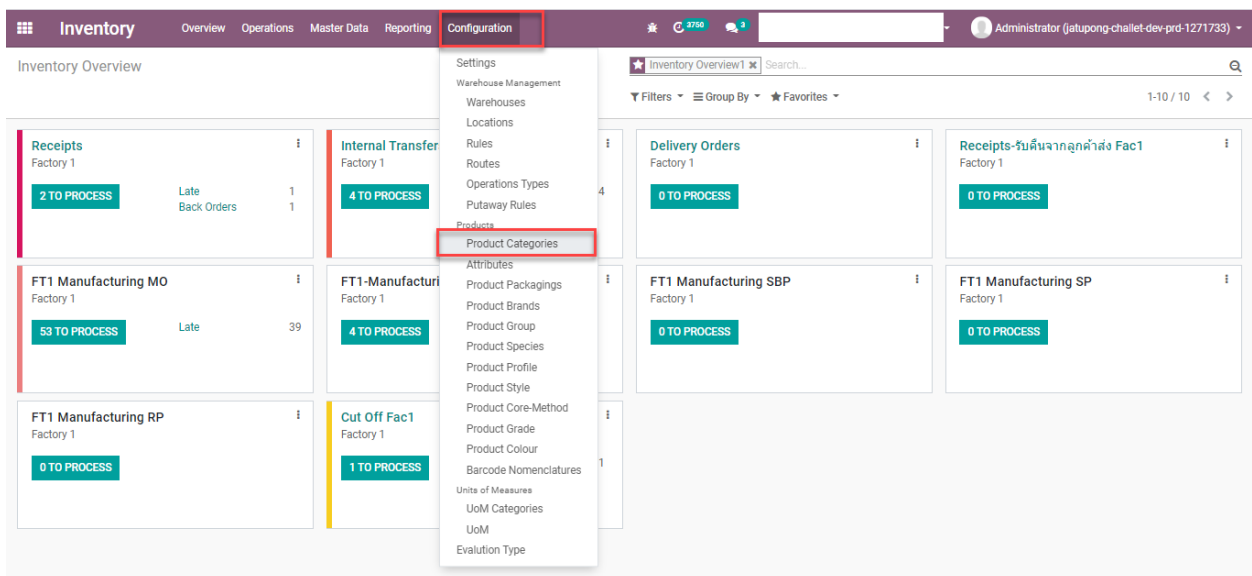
Inventory Overview Operations Master Data Reporting Configuration

3750 3

Administrator (jatupong-challet-dev-prd-1271733)

Inventory Overview

Settings
Warehouse Management
Warehouses
Locations
Rules
Routes
Operations Types
Putaway Rules
Products
Product Categories
Attributes
Product Packagings
Product Brands
Product Group
Product Species
Product Profile
Product Style
Product Core-Method
Product Grade
Product Colour
Barcode Nomenclatures
Units of Measures
UoM Categories
UoM
Evalution Type

Inventory Overview1 Search...

Filters Group By Favorites

1-10 / 10

Receipts
Factory 1
2 TO PROCESS
Late 1
Back Orders 1

Internal Transfer
Factory 1
4 TO PROCESS
4

Delivery Orders
Factory 1
0 TO PROCESS

Receipts-รับคืนจากลูกค้าส่ง Fac1
Factory 1
0 TO PROCESS

FT1 Manufacturing MO
Factory 1
53 TO PROCESS
Late 39

FT1-Manufacturi
Factory 1
4 TO PROCESS

FT1 Manufacturing SBP
Factory 1
0 TO PROCESS

FT1 Manufacturing SP
Factory 1
0 TO PROCESS

FT1 Manufacturing RP
Factory 1
0 TO PROCESS

Cut Off Fac1
Factory 1
1 TO PROCESS
1